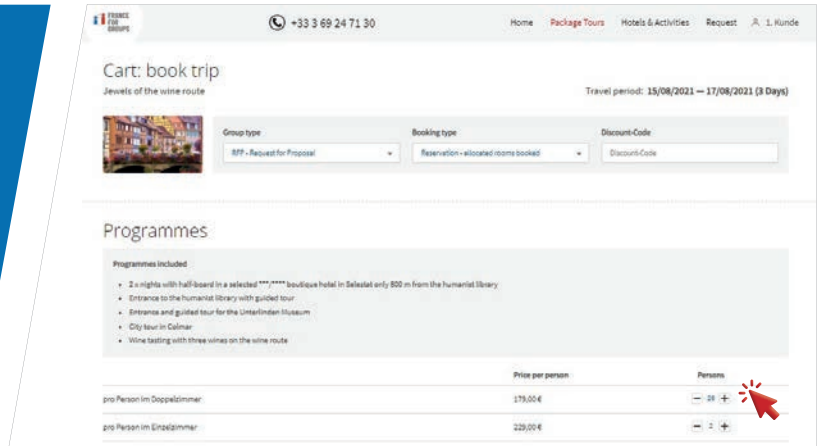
FRANCE FOR GROUPS

+33 3 69 24 71 30

Home Package Tours Hotels & Activities Request 1. Kunde

Cart: book trip

Jewels of the wine route

Travel period: 15/08/2021 — 17/08/2021 (3 Days)

Group type
RFP - Request for Proposal

Booking type
Reservation - allocated rooms booked

Discount-Code
Discount-Code

Programmes

Programmes included

- 2 x nights with half-board in a selected ***/**** boutique hotel in Selestat only 800 m from the humanist library
- Entrance to the humanist library with guided tour
- Entrance and guided tour for the Unterlinden Museum
- City tour in Colmar
- Wine tasting with three wines on the wine route

| | Price per person | Persons |
|---|---|---|
| pro Person im Doppelzimmer | 179,00 € | − 20 + |
| pro Person im Einzelzimmer | 229,00 € | − 2 + |